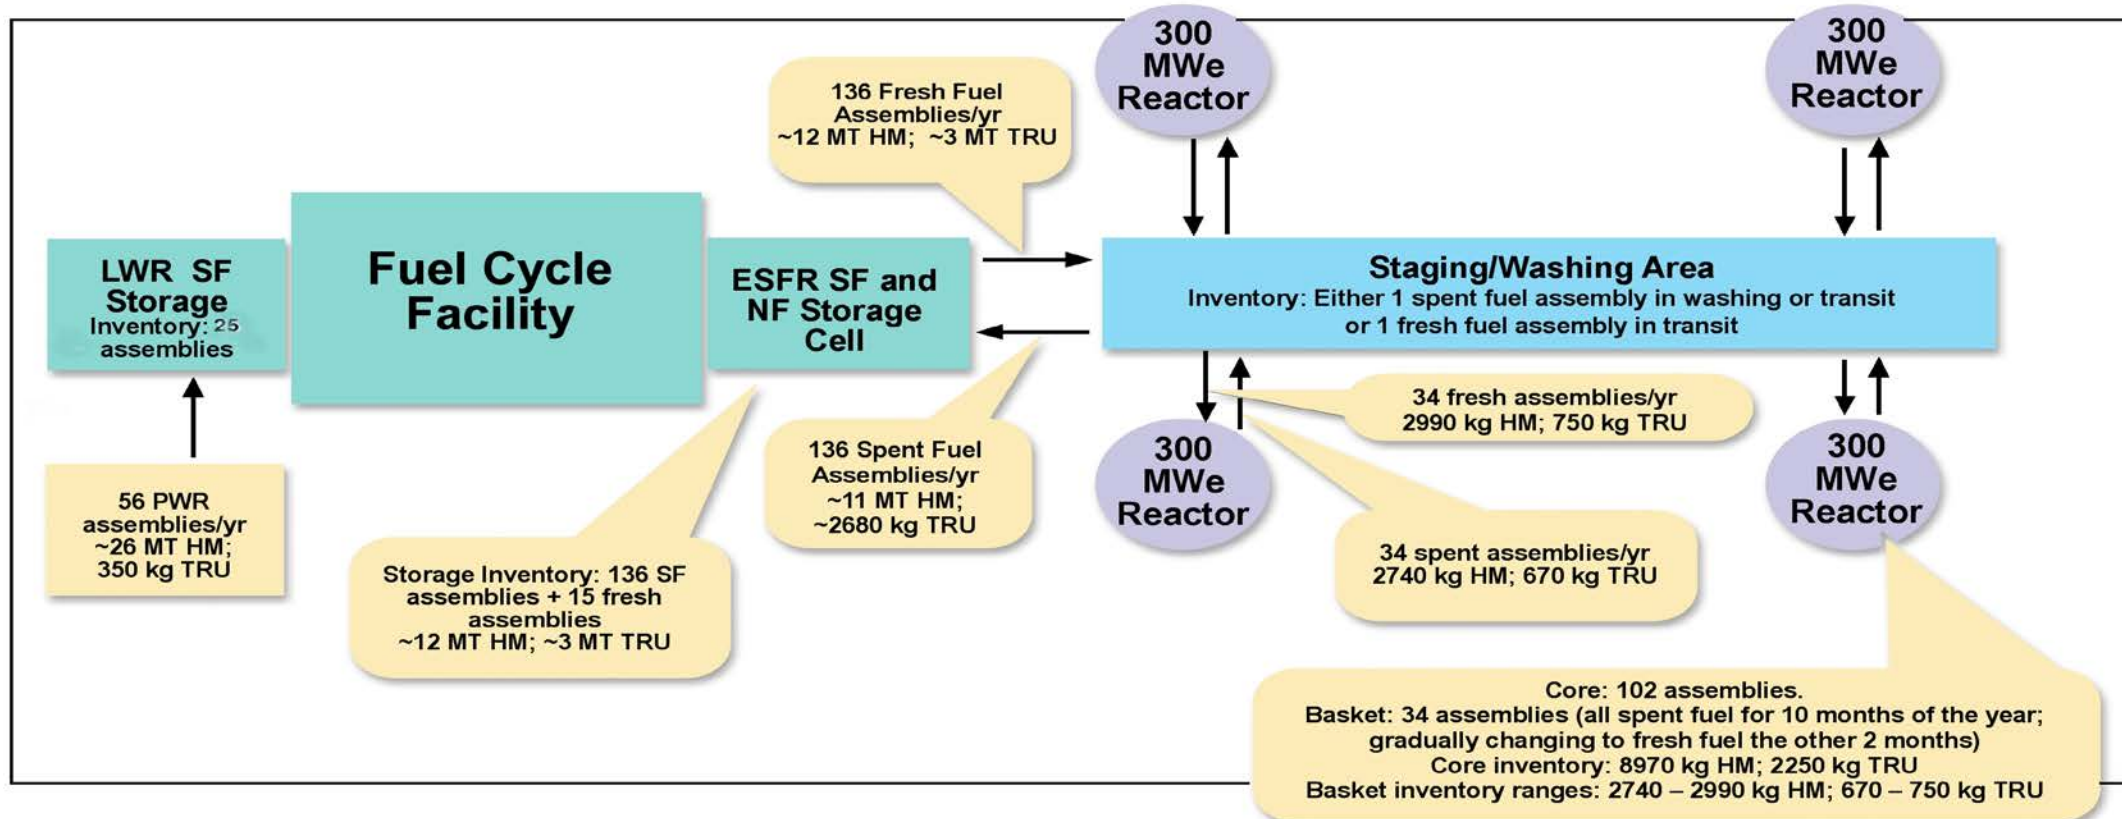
300 MWe Reactor

300 MWe Reactor

136 Fresh Fuel Assemblies/yr ~12 MT HM; ~3 MT TRU

LWR SF Storage Inventory: 25 assemblies

Fuel Cycle Facility

ESFR SF and NF Storage Cell

Staging/Washing Area
Inventory: Either 1 spent fuel assembly in washing or transit or 1 fresh fuel assembly in transit

34 fresh assemblies/yr 2990 kg HM; 750 kg TRU

136 Spent Fuel Assemblies/yr ~11 MT HM; ~2680 kg TRU

300 MWe Reactor

300 MWe Reactor

56 PWR assemblies/yr ~26 MT HM; 350 kg TRU

Storage Inventory: 136 SF assemblies + 15 fresh assemblies ~12 MT HM; ~3 MT TRU

34 spent assemblies/yr 2740 kg HM; 670 kg TRU

Core: 102 assemblies.
Basket: 34 assemblies (all spent fuel for 10 months of the year; gradually changing to fresh fuel the other 2 months)
Core inventory: 8970 kg HM; 2250 kg TRU
Basket inventory ranges: 2740 – 2990 kg HM; 670 – 750 kg TRU